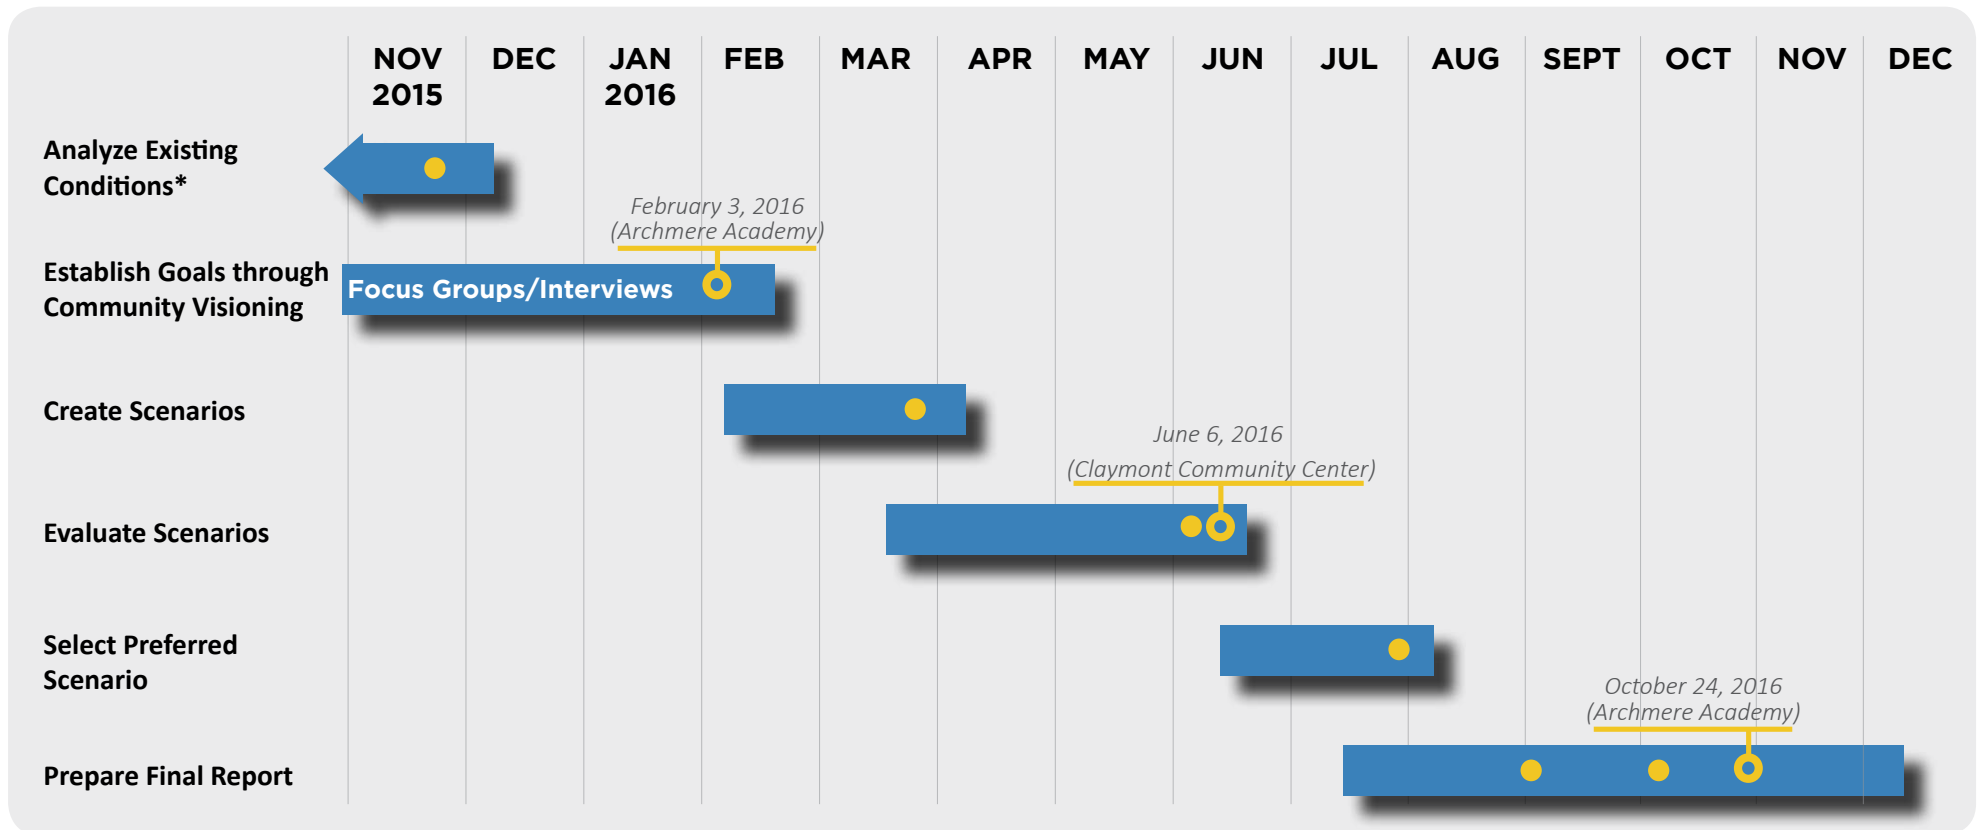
| | NOV 2015 | DEC | JAN 2016 | FEB | MAR | APR | MAY | JUN | JUL | AUG | SEPT | OCT | NOV | DEC |
|---|---|---|---|---|---|---|---|---|---|---|---|---|---|---|
| Analyze Existing Conditions* | | | | | | | | | | | | | | |
| Establish Goals through Community Visioning | | | | | | | | | | | | | | |
| Create Scenarios | | | | | | | | | | | | | | |
| Evaluate Scenarios | | | | | | | | | | | | | | |
| Select Preferred Scenario | | | | | | | | | | | | | | |
| Prepare Final Report | | | | | | | | | | | | | | |

February 3, 2016
(Archmere Academy)

Focus Groups/Interviews

June 6, 2016
(Claymont Community Center)

October 24, 2016
(Archmere Academy)